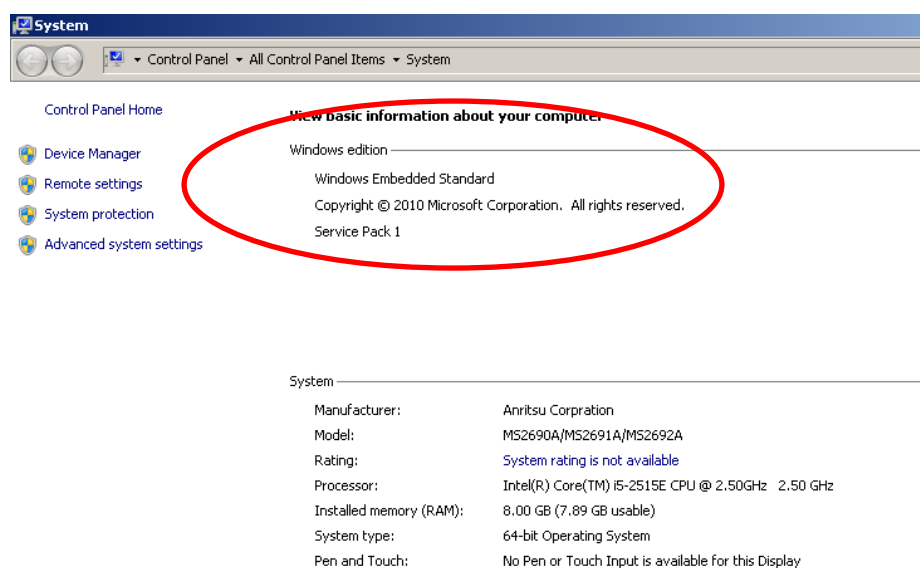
System

Control Panel ▸ All Control Panel Items ▸ System

Control Panel Home

Device Manager

Remote settings

System protection

Advanced system settings

View basic information about your computer

Windows edition

Windows Embedded Standard

Copyright © 2010 Microsoft Corporation. All rights reserved.

Service Pack 1

System

| | |
|---|---|
| Manufacturer: | Anritsu Corpration |
| Model: | MS2690A/MS2691A/MS2692A |
| Rating: | System rating is not available |
| Processor: | Intel(R) Core(TM) i5-2515E CPU @ 2.50GHz 2.50 GHz |
| Installed memory (RAM): | 8.00 GB (7.89 GB usable) |
| System type: | 64-bit Operating System |
| Pen and Touch: | No Pen or Touch Input is available for this Display |